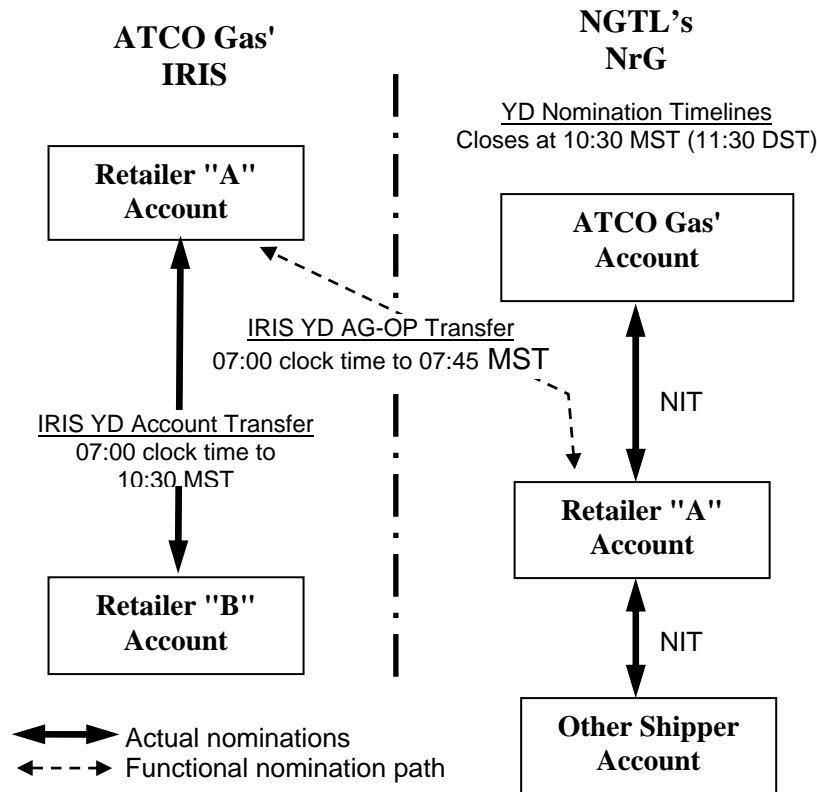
ATCO Gas' IRIS

NGTL's NrG

YD Nomination Timelines
Closes at 10:30 MST (11:30 DST)

Retailer "A" Account

ATCO Gas' Account

IRIS YD AG-OP Transfer
07:00 clock time to 07:45 MST

NIT

IRIS YD Account Transfer
07:00 clock time to 10:30 MST

Retailer "A" Account

Retailer "B" Account

NIT

Other Shipper Account

Actual nominations
Functional nomination path